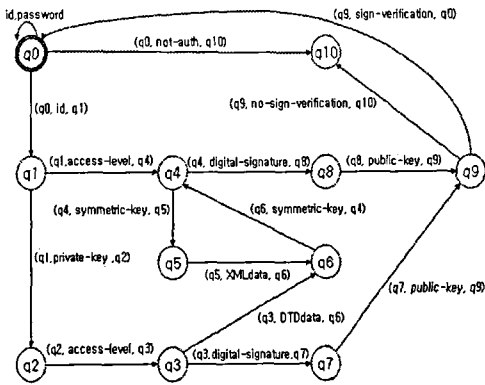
id,password

(q9, sign-verification, q0)

q0

(q0, not-auth, q10)

q10

(q0, id, q1)

(q9, no-sign-verification, q10)

q1

(q1,access-level, q4)

q4

(q4, digital-signature, q8)

q8

(q8, public-key, q9)

q9

(q4, symmetric-key, q5)

(q6, symmetric-key, q4)

q5

(q5, XMLdata, q6)

q6

(q1,private-key ,q2)

(q3, DTDdata, q6)

(q7, public-key, q9)

q2

(q2, access-level, q3)

q3

(q3,digital-signature,q7)

q7